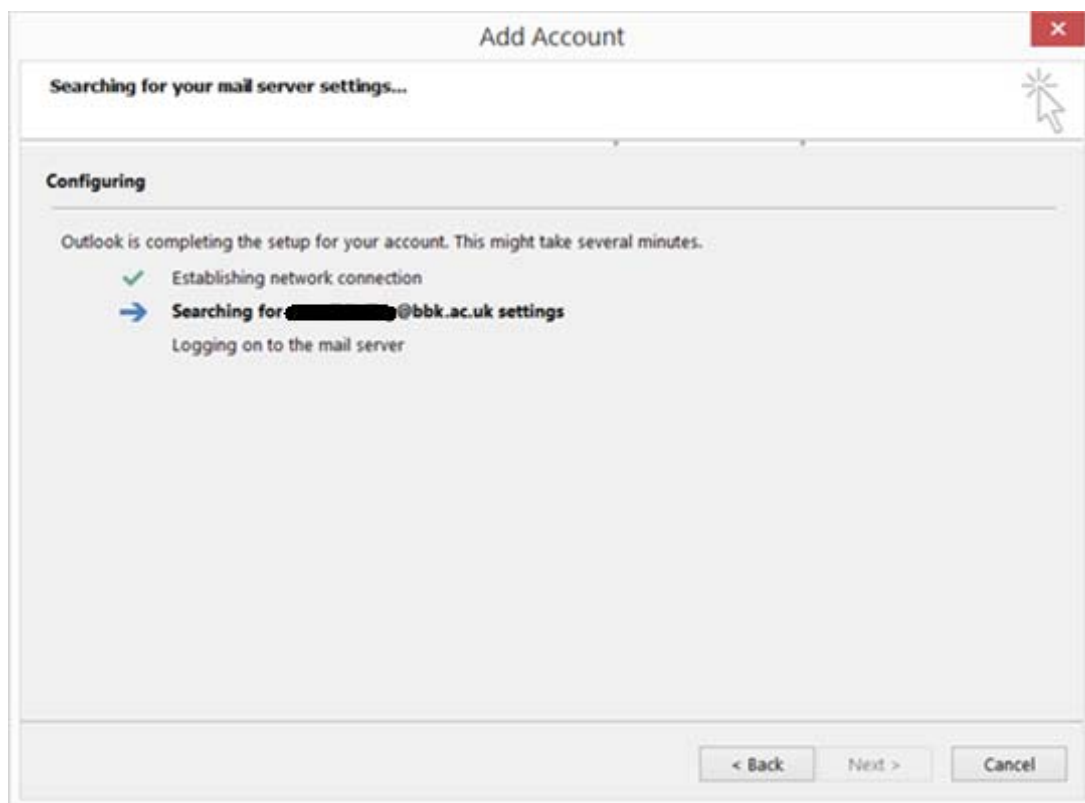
Add Account

Searching for your mail server settings...

Configuring

Outlook is completing the setup for your account. This might take several minutes.

Establishing network connection

Searching for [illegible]@bbk.ac.uk settings

Logging on to the mail server

< Back | Next > | Cancel